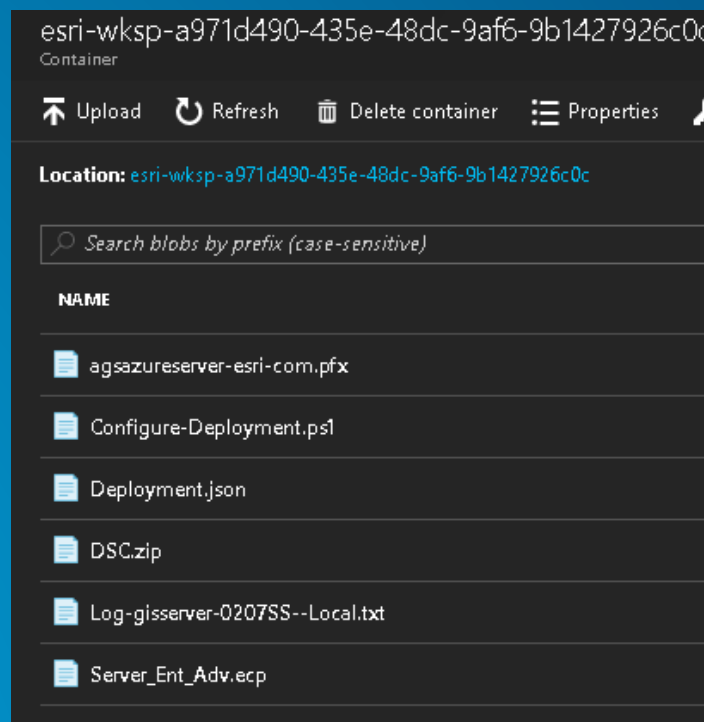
esri-wksp-a971d490-435e-48dc-9af6-9b1427926c0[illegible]
Container

Upload Refresh Delete container Properties

Location: esri-wksp-a971d490-435e-48dc-9af6-9b1427926c0c

Search blobs by prefix (case-sensitive)

NAME

agsazureserver-esri-com.pfx

Configure-Deployment.ps1

Deployment.json

DSC.zip

Log-gisserver-0207SS--Local.txt

Server_Ent_Adv.ecp